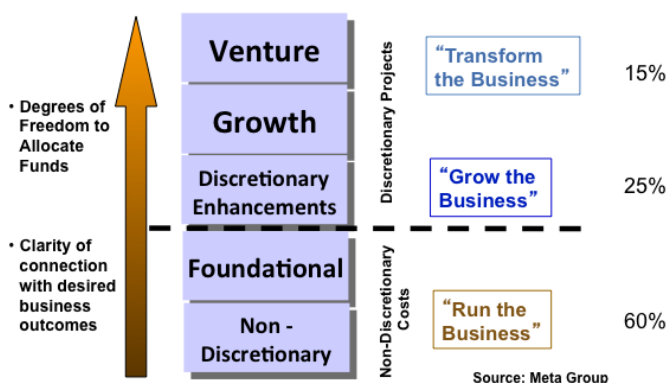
• Degrees of Freedom to Allocate Funds

• Clarity of connection with desired business outcomes

Venture

Growth

Discretionary Enhancements

Foundational

Non - Discretionary

Discretionary Projects

Non-Discretionary Costs

"Transform the Business"

"Grow the Business"

"Run the Business"

15%

25%

60%

Source: Meta Group